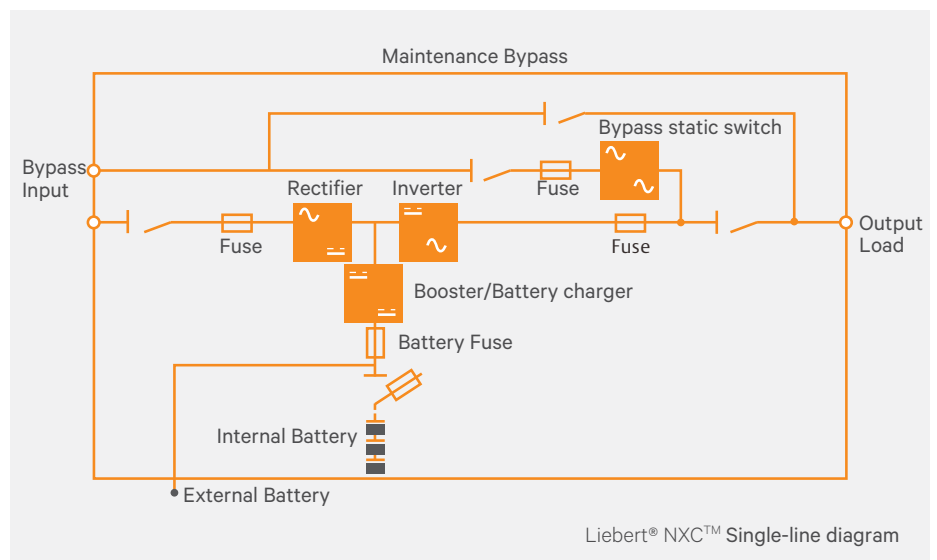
Maintenance Bypass

Bypass static switch

Bypass Input

Fuse

Rectifier

Inverter

Output Load

Fuse

Fuse

Booster/Battery charger

Battery Fuse

Internal Battery

External Battery

Liebert® NXC$^{TM}$ Single-line diagram